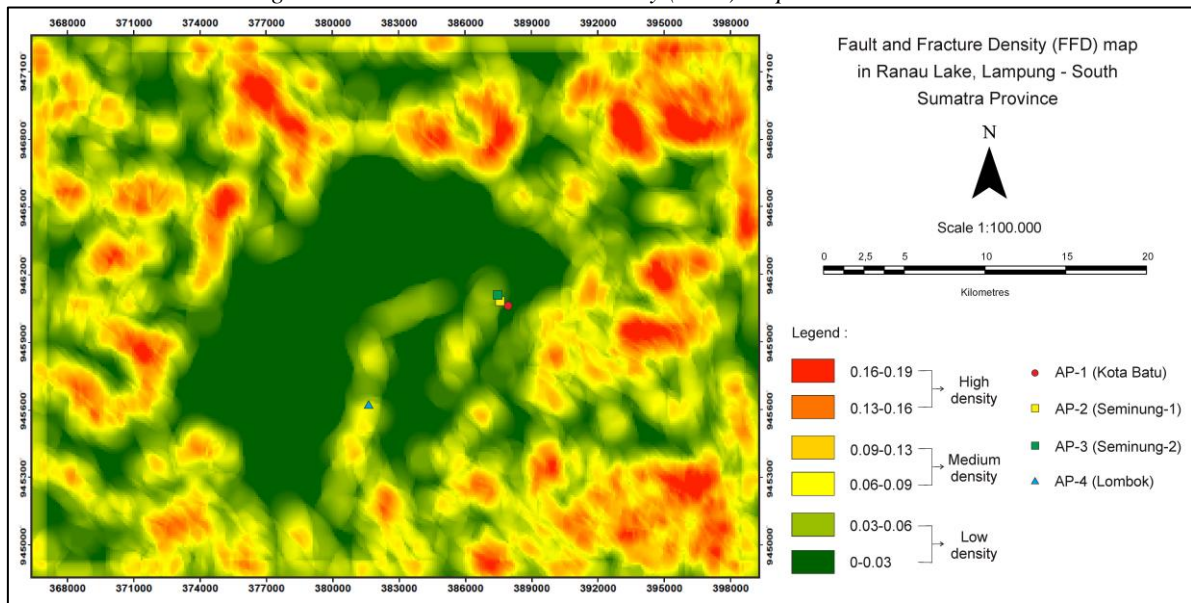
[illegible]

368000 371000 374000 377000 380000 383000 386000 389000 392000 395000 398000

9471000 9468000 9465000 9462000 9459000 9456000 9453000 9450000

Fault and Fracture Density (FFD) map in Ranau Lake, Lampung - South Sumatra Province

N

Scale 1:100.000

0 2,5 5 10 15 20

Kilometres

Legend :

0.16-0.19
0.13-0.16
High density

0.09-0.13
0.06-0.09
Medium density

0.03-0.06
0-0.03
Low density

AP-1 (Kota Batu)
AP-2 (Seminung-1)
AP-3 (Seminung-2)
AP-4 (Lombok)

368000 371000 374000 377000 380000 383000 386000 389000 392000 395000 398000